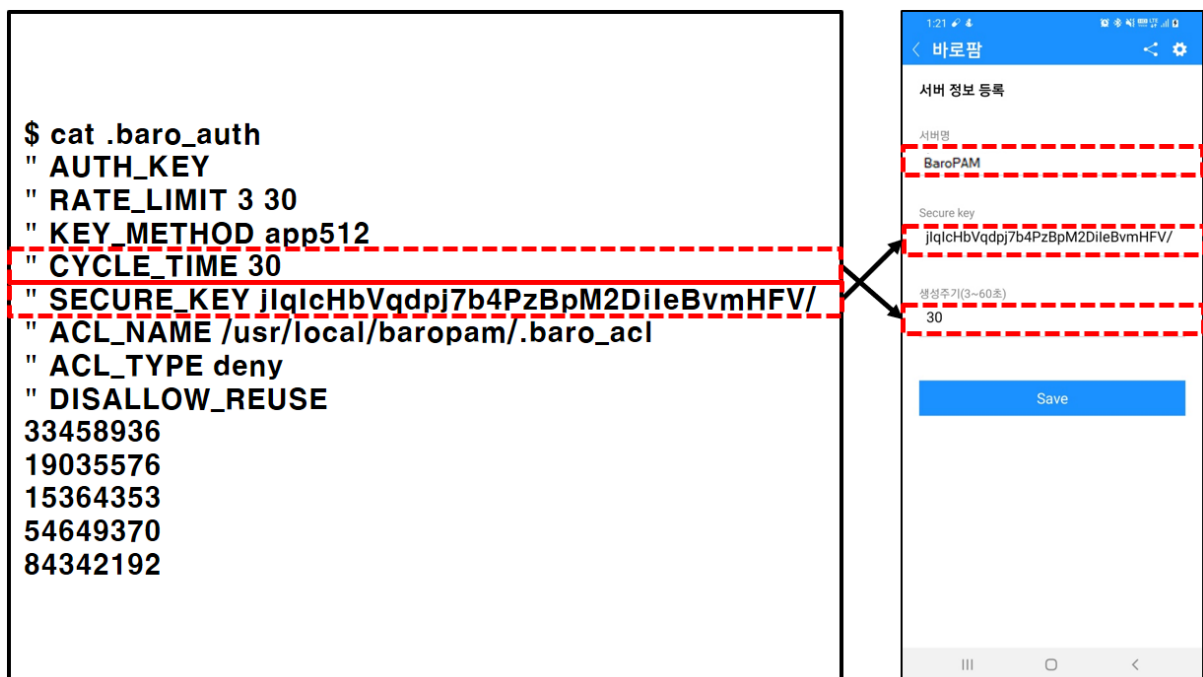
$ cat .baro_auth
" AUTH_KEY
" RATE_LIMIT 3 30
" KEY_METHOD app512
" CYCLE_TIME 30
" SECURE_KEY jlqlcHbVqdpj7b4PzBpM2DileBvmHFV/
" ACL_NAME /usr/local/baropam/.baro_acl
" ACL_TYPE deny
" DISALLOW_REUSE
33458936
19035576
15364353
54649370
84342192

1:21

바로팜

서버 정보 등록

서버명

BaroPAM

Secure key

jlqlcHbVqdpj7b4PzBpM2DileBvmHFV/

생성주기(3~60초)

30

Save